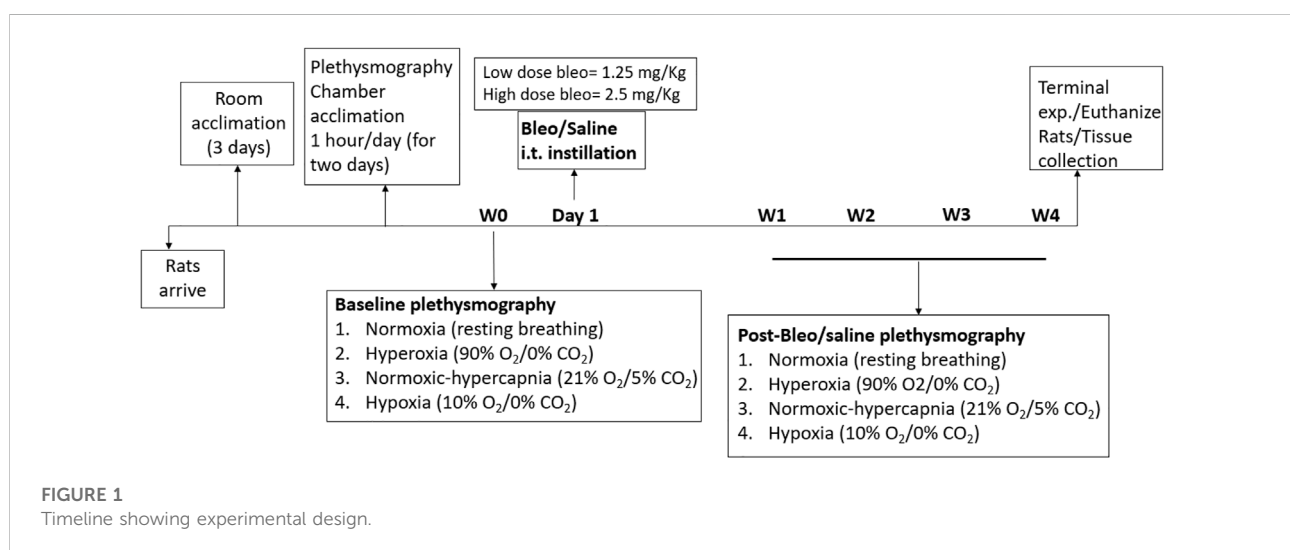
Room acclimation (3 days)

Plethysmography Chamber acclimation 1 hour/day (for two days)

Low dose bleo= 1.25 mg/Kg
High dose bleo= 2.5 mg/Kg

Bleo/Saline i.t. instillation

Terminal exp./Euthanize Rats/Tissue collection

W0 Day 1 W1 W2 W3 W4

Rats arrive

Baseline plethysmography
1. Normoxia (resting breathing)
2. Hyperoxia (90% $O_2$/0% $CO_2$)
3. Normoxic-hypercapnia (21% $O_2$/5% $CO_2$)
4. Hypoxia (10% $O_2$/0% $CO_2$)

Post-Bleo/saline plethysmography
1. Normoxia (resting breathing)
2. Hyperoxia (90% O2/0% $CO_2$)
3. Normoxic-hypercapnia (21% $O_2$/5% $CO_2$)
4. Hypoxia (10% $O_2$/0% $CO_2$)

FIGURE 1
Timeline showing experimental design.